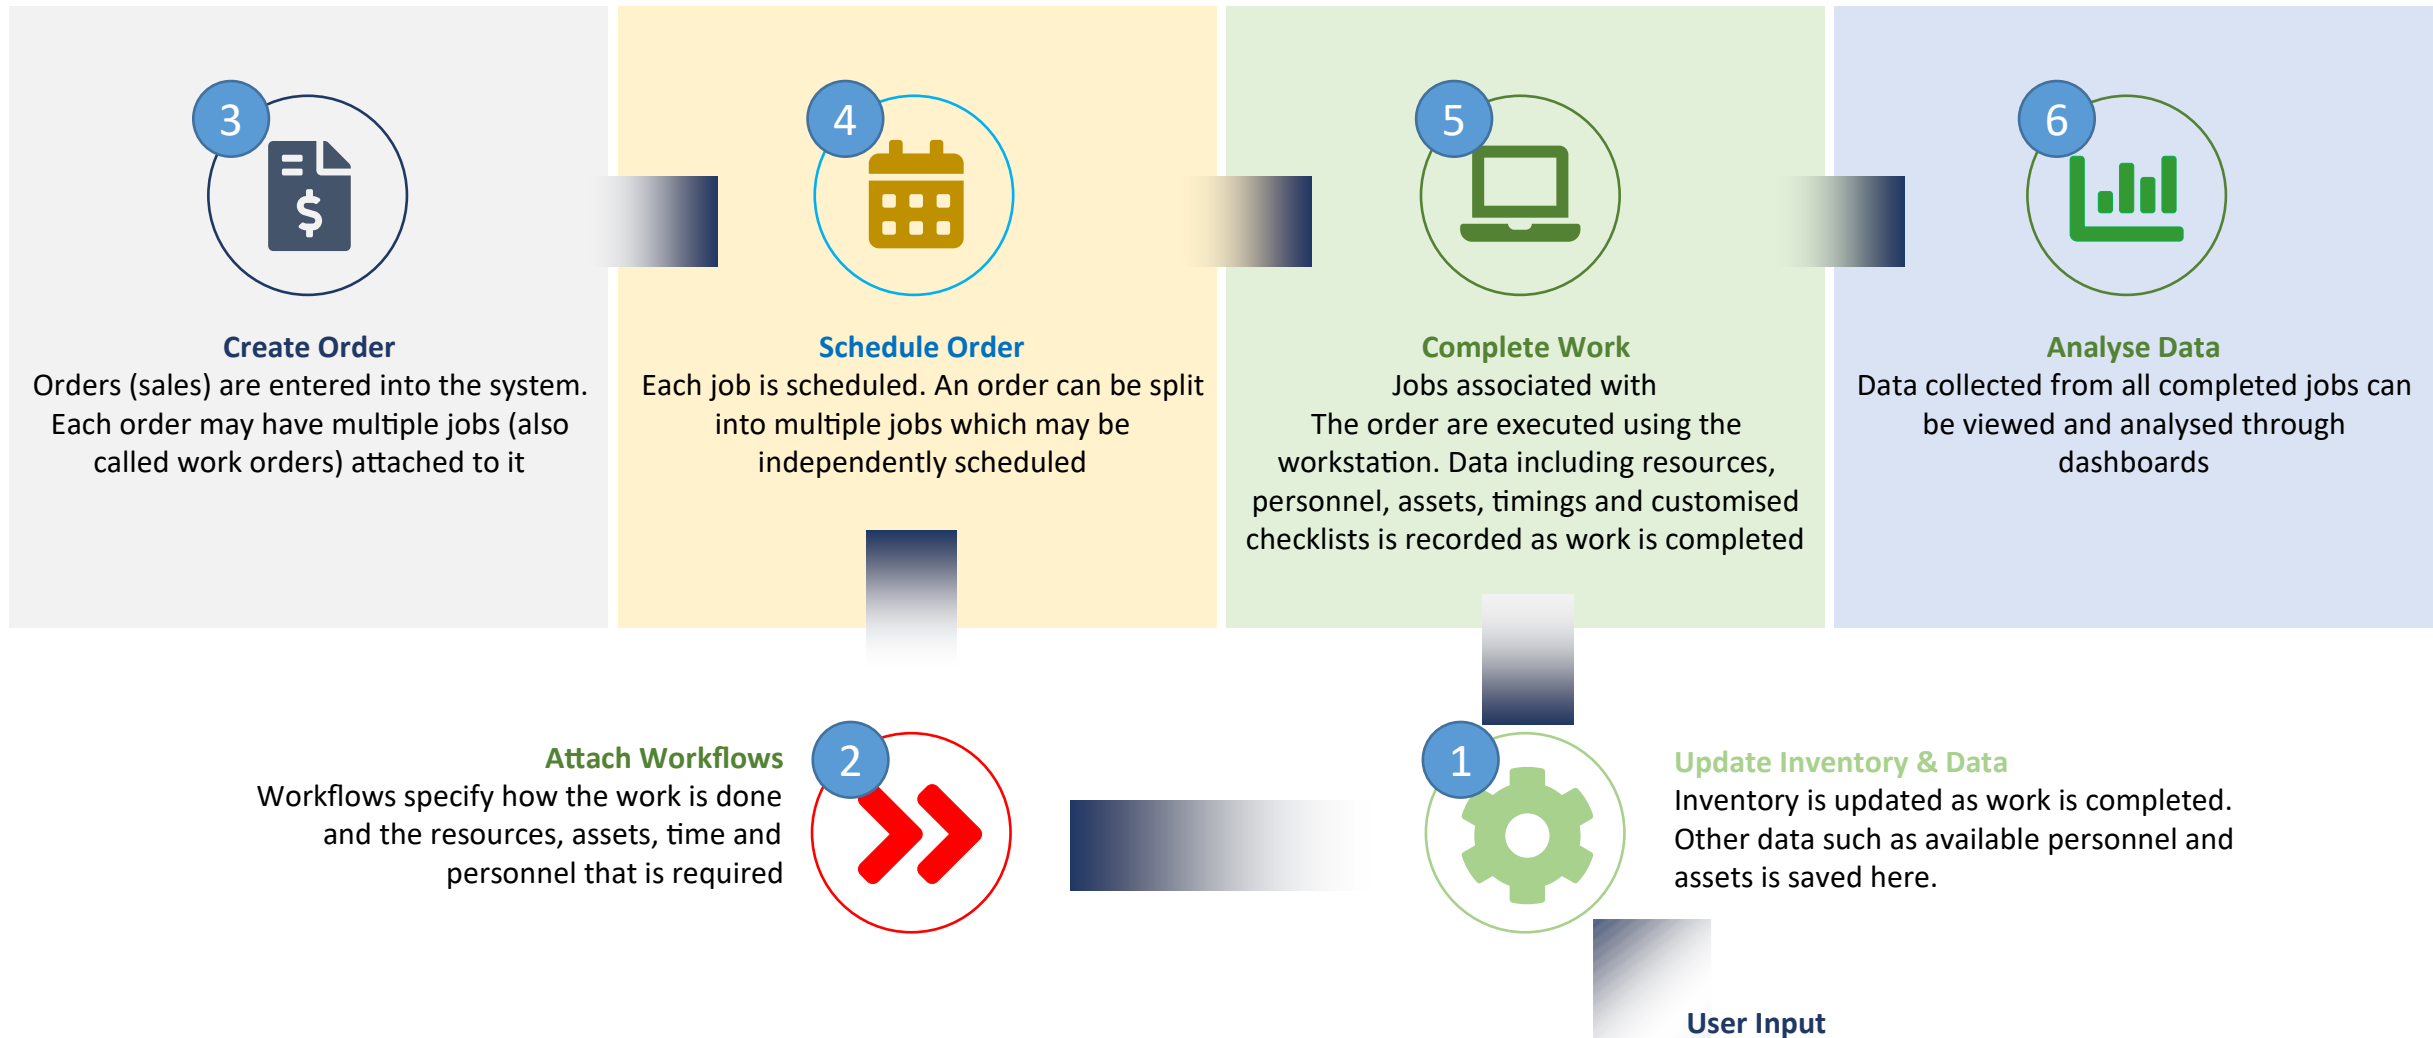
3

Create Order
Orders (sales) are entered into the system. Each order may have multiple jobs (also called work orders) attached to it

4

Schedule Order
Each job is scheduled. An order can be split into multiple jobs which may be independently scheduled

5

Complete Work
Jobs associated with
The order are executed using the workstation. Data including resources, personnel, assets, timings and customised checklists is recorded as work is completed

6

Analyse Data
Data collected from all completed jobs can be viewed and analysed through dashboards

Attach Workflows
Workflows specify how the work is done and the resources, assets, time and personnel that is required

2

1

Update Inventory & Data
Inventory is updated as work is completed. Other data such as available personnel and assets is saved here.

User Input